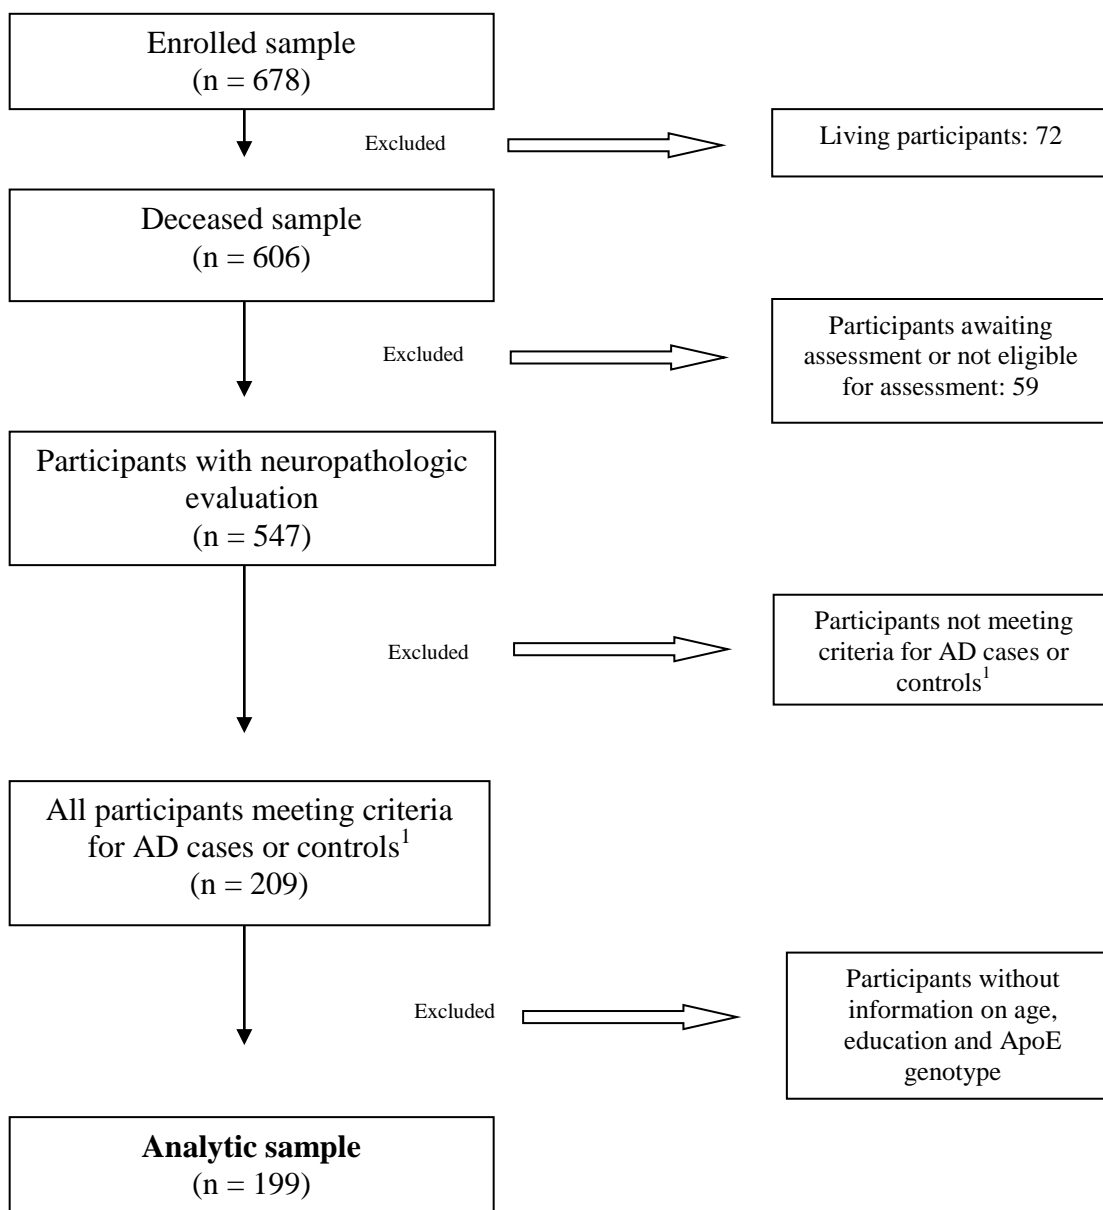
Enrolled sample
(n = 678)

Excluded

Living participants: 72

Deceased sample
(n = 606)

Excluded

Participants awaiting assessment or not eligible for assessment: 59

Participants with neuropathologic evaluation
(n = 547)

Excluded

Participants not meeting criteria for AD cases or controls$^1$

All participants meeting criteria for AD cases or controls$^1$
(n = 209)

Excluded

Participants without information on age, education and ApoE genotype

**Analytic sample**
(n = 199)